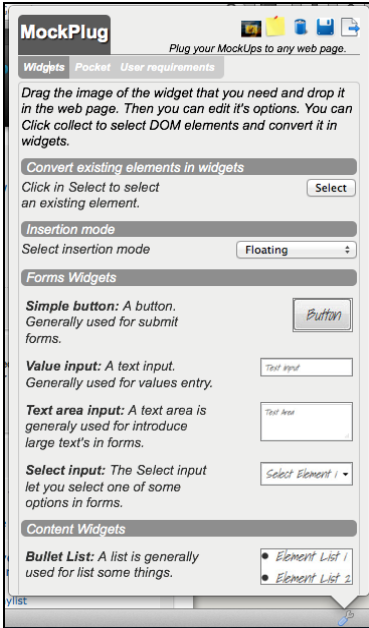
MockPlug

Plug your MockUps to any web page.

Widgets Pocket User requirements

Drag the image of the widget that you need and drop it in the web page. Then you can edit it's options. You can Click collect to select DOM elements and convert it in widgets.

Convert existing elements in widgets

Click in Select to select an existing element.

Select

Insertion mode

Select insertion mode

Floating

Forms Widgets

**Simple button:** A button. Generally used for submit forms.

Button

**Value input:** A text input. Generally used for values entry.

Text input

**Text area input:** A text area is generaly used for introduce large text's in forms.

Text Area

**Select input:** The Select input let you select one of some options in forms.

Select Element 1

Content Widgets

**Bullet List:** A list is generally used for list some things.

Element List 1
Element List 2

ylist